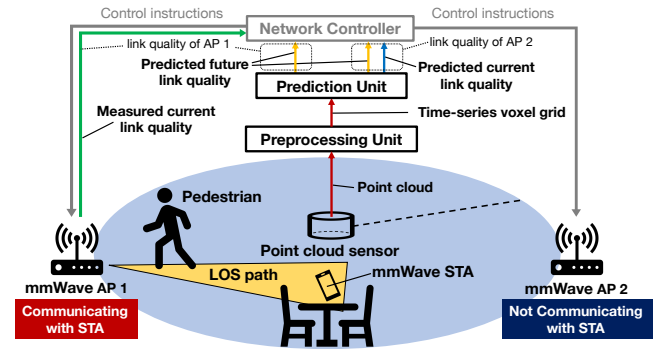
Control instructions

Network Controller

Control instructions

link quality of AP 1

link quality of AP 2

Predicted future link quality

Predicted current link quality

Prediction Unit

Measured current link quality

Time-series voxel grid

Preprocessing Unit

Point cloud

Pedestrian

Point cloud sensor

LOS path

mmWave STA

mmWave AP 1

mmWave AP 2

Communicating with STA

Not Communicating with STA